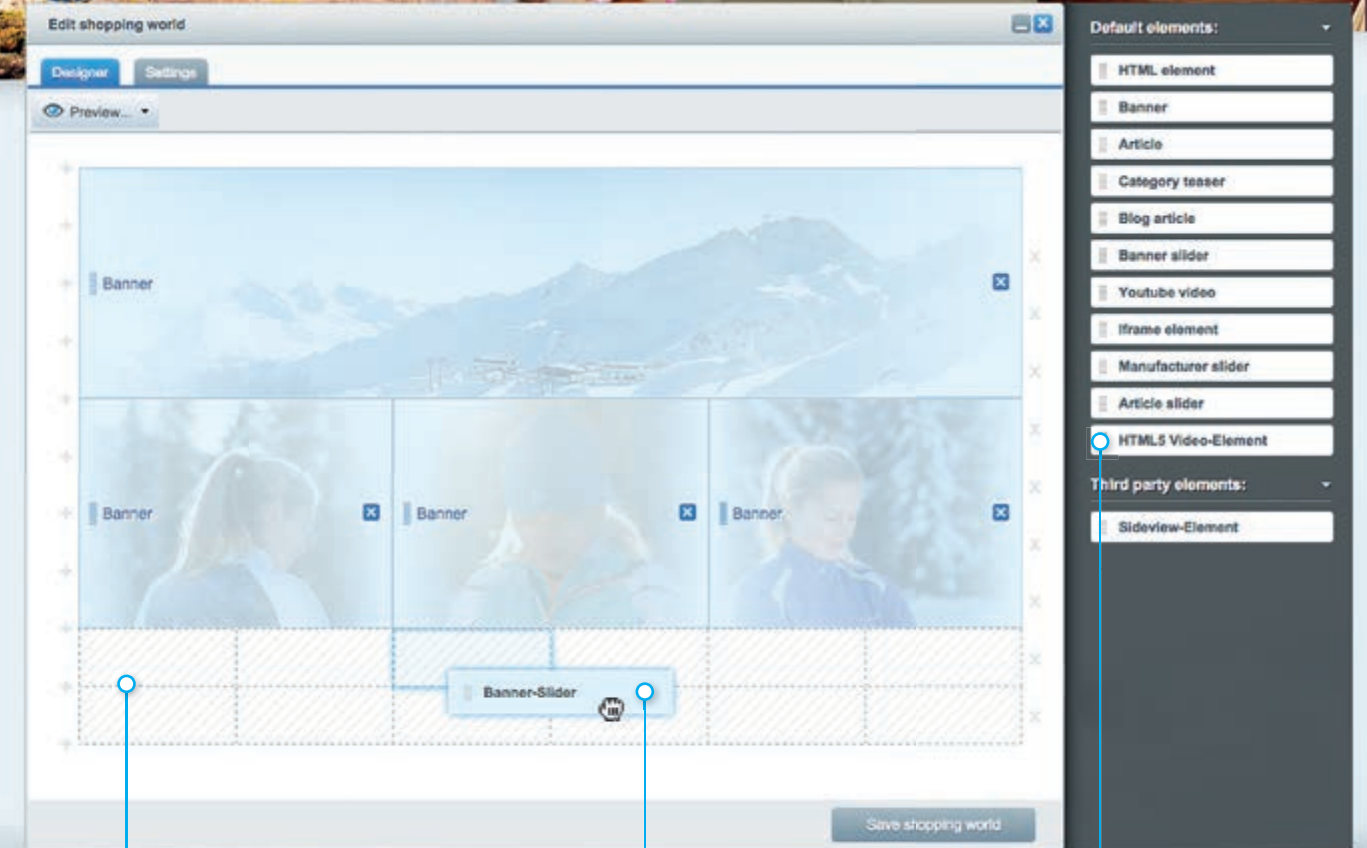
Edit shopping world

Designer
Settings

Preview...

Banner

Banner
Banner
Banner

Banner-Slider

Save shopping world

Default elements:
HTML element
Banner
Article
Category teaser
Blog article
Banner slider
Youtube video
Iframe element
Manufacturer slider
Article slider
HTML5 Video-Element

Third party elements:
Sideview-Element